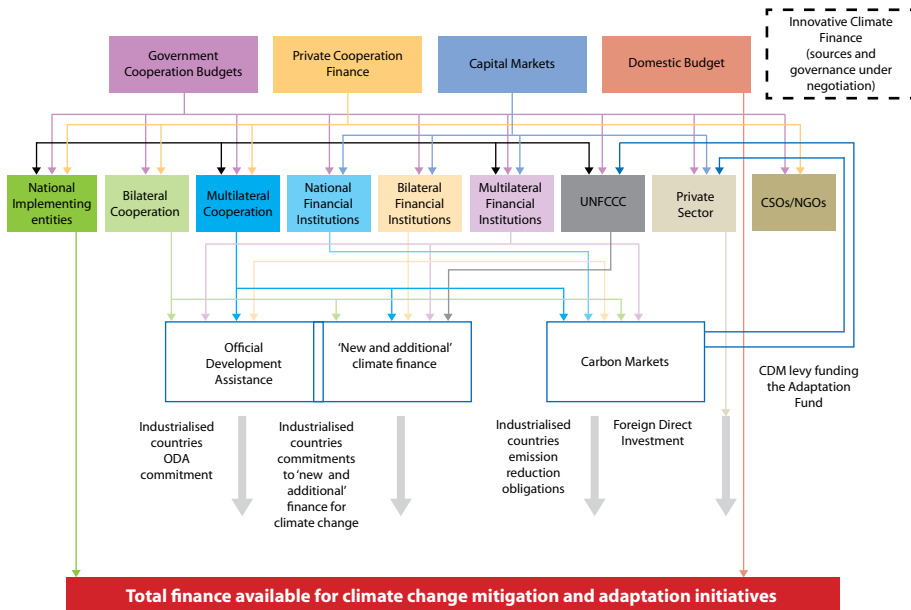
Innovative Climate Finance (sources and governance under negotiation)

Government Cooperation Budgets

Private Cooperation Finance

Capital Markets

Domestic Budget

National Implementing entities

Bilateral Cooperation

Multilateral Cooperation

National Financial Institutions

Bilateral Financial Institutions

Multilateral Financial Institutions

UNFCCC

Private Sector

CSOs/NGOs

Official Development Assistance

'New and additional' climate finance

Carbon Markets

CDM levy funding the Adaptation Fund

Industrialised countries ODA commitment

Industrialised countries commitments to 'new and additional' finance for climate change

Industrialised countries emission reduction obligations

Foreign Direct Investment

Total finance available for climate change mitigation and adaptation initiatives